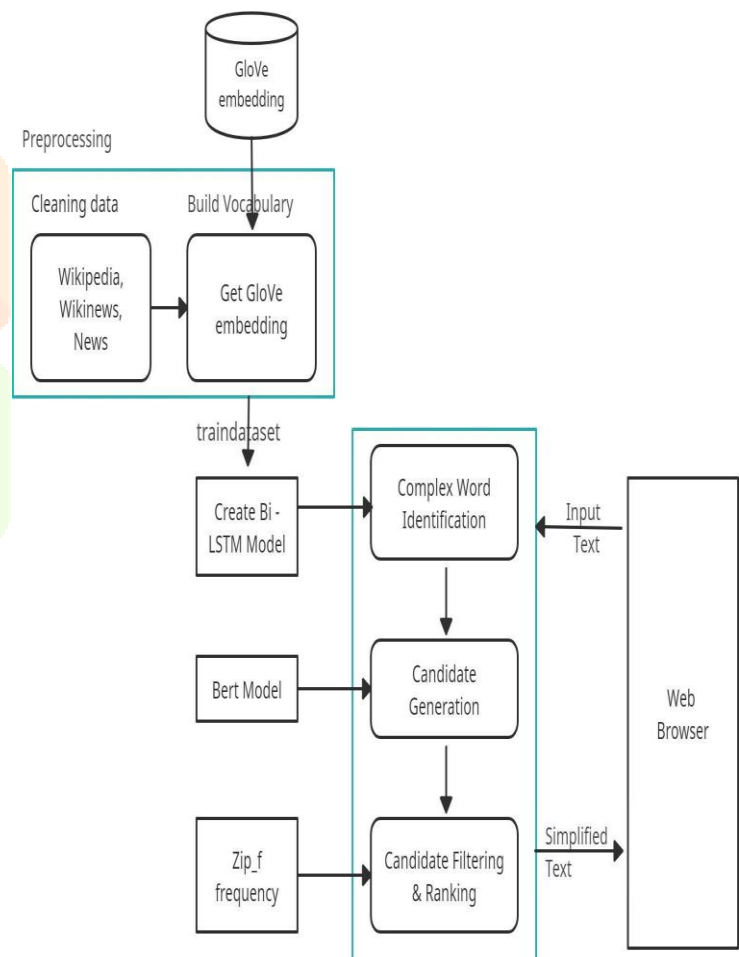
GloVe embedding

Preprocessing

Cleaning data

Build Vocabulary

Wikipedia, Wikinews, News

Get GloVe embedding

traindataset

Create Bi - LSTM Model

Complex Word Identification

Input Text

Web Browser

Bert Model

Candidate Generation

Zip_f frequency

Candidate Filtering & Ranking

Simplified Text